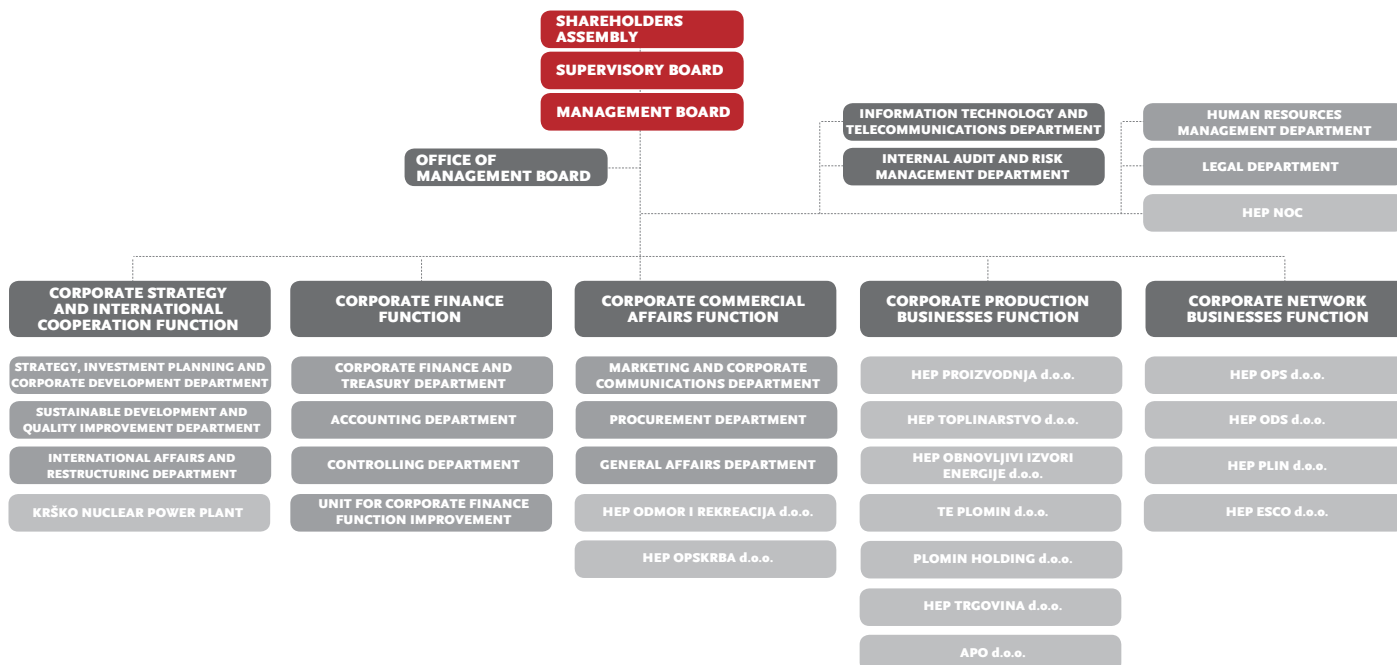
SHAREHOLDERS ASSEMBLY

SUPERVISORY BOARD

MANAGEMENT BOARD

OFFICE OF MANAGEMENT BOARD

INFORMATION TECHNOLOGY AND TELECOMMUNICATIONS DEPARTMENT

INTERNAL AUDIT AND RISK MANAGEMENT DEPARTMENT

HUMAN RESOURCES MANAGEMENT DEPARTMENT

LEGAL DEPARTMENT

HEP NOC

CORPORATE STRATEGY AND INTERNATIONAL COOPERATION FUNCTION

STRATEGY, INVESTMENT PLANNING AND CORPORATE DEVELOPMENT DEPARTMENT

SUSTAINABLE DEVELOPMENT AND QUALITY IMPROVEMENT DEPARTMENT

INTERNATIONAL AFFAIRS AND RESTRUCTURING DEPARTMENT

KRŠKO NUCLEAR POWER PLANT

CORPORATE FINANCE FUNCTION

CORPORATE FINANCE AND TREASURY DEPARTMENT

ACCOUNTING DEPARTMENT

CONTROLLING DEPARTMENT

UNIT FOR CORPORATE FINANCE FUNCTION IMPROVEMENT

CORPORATE COMMERCIAL AFFAIRS FUNCTION

MARKETING AND CORPORATE COMMUNICATIONS DEPARTMENT

PROCUREMENT DEPARTMENT

GENERAL AFFAIRS DEPARTMENT

HEP ODMOR I REKREACIJA d.o.o.

HEP OPSKRBA d.o.o.

CORPORATE PRODUCTION BUSINESSES FUNCTION

HEP PROIZVODNJA d.o.o.

HEP TOPLINARSTVO d.o.o.

HEP OBNOVLJIVI IZVORI ENERGIJE d.o.o.

TE PLOMIN d.o.o.

PLOMIN HOLDING d.o.o.

HEP TRGOVINA d.o.o.

APO d.o.o.

CORPORATE NETWORK BUSINESSES FUNCTION

HEP OPS d.o.o.

HEP ODS d.o.o.

HEP PLIN d.o.o.

HEP ESCO d.o.o.